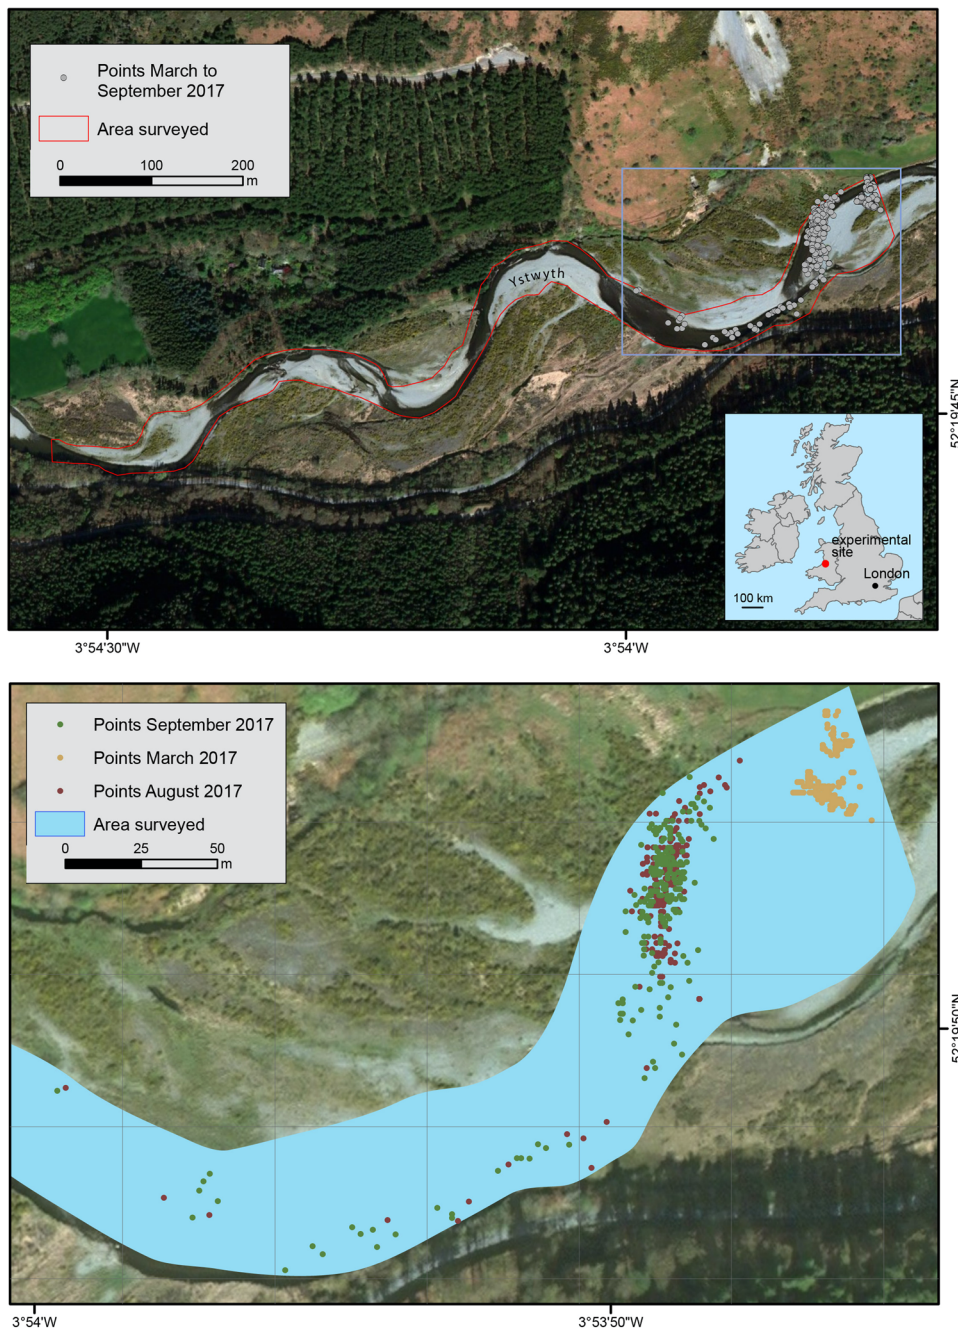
Points March to September 2017

Area surveyed

0 100 200 m

Ystwyth

experimental site

London

100 km

52°19'45"N

3°54'30"W

3°54'W

Points September 2017

Points March 2017

Points August 2017

Area surveyed

0 25 50 m

52°19'50"N

3°54'W

3°53'50"W